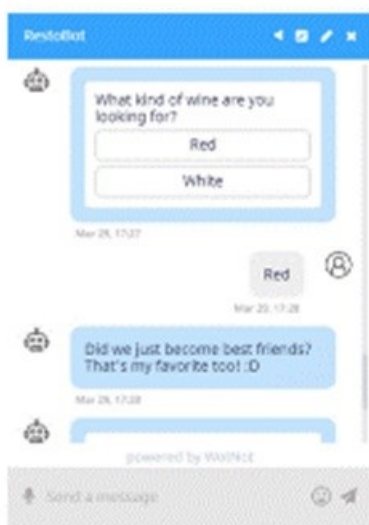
RestoBot

What kind of wine are you looking for?

Red

White

Mar 29, 17:27

Red

Mar 29, 17:28

Did we just become best friends? That's my favorite too! :D

Mar 29, 17:28

powered by WotNot

Send a message